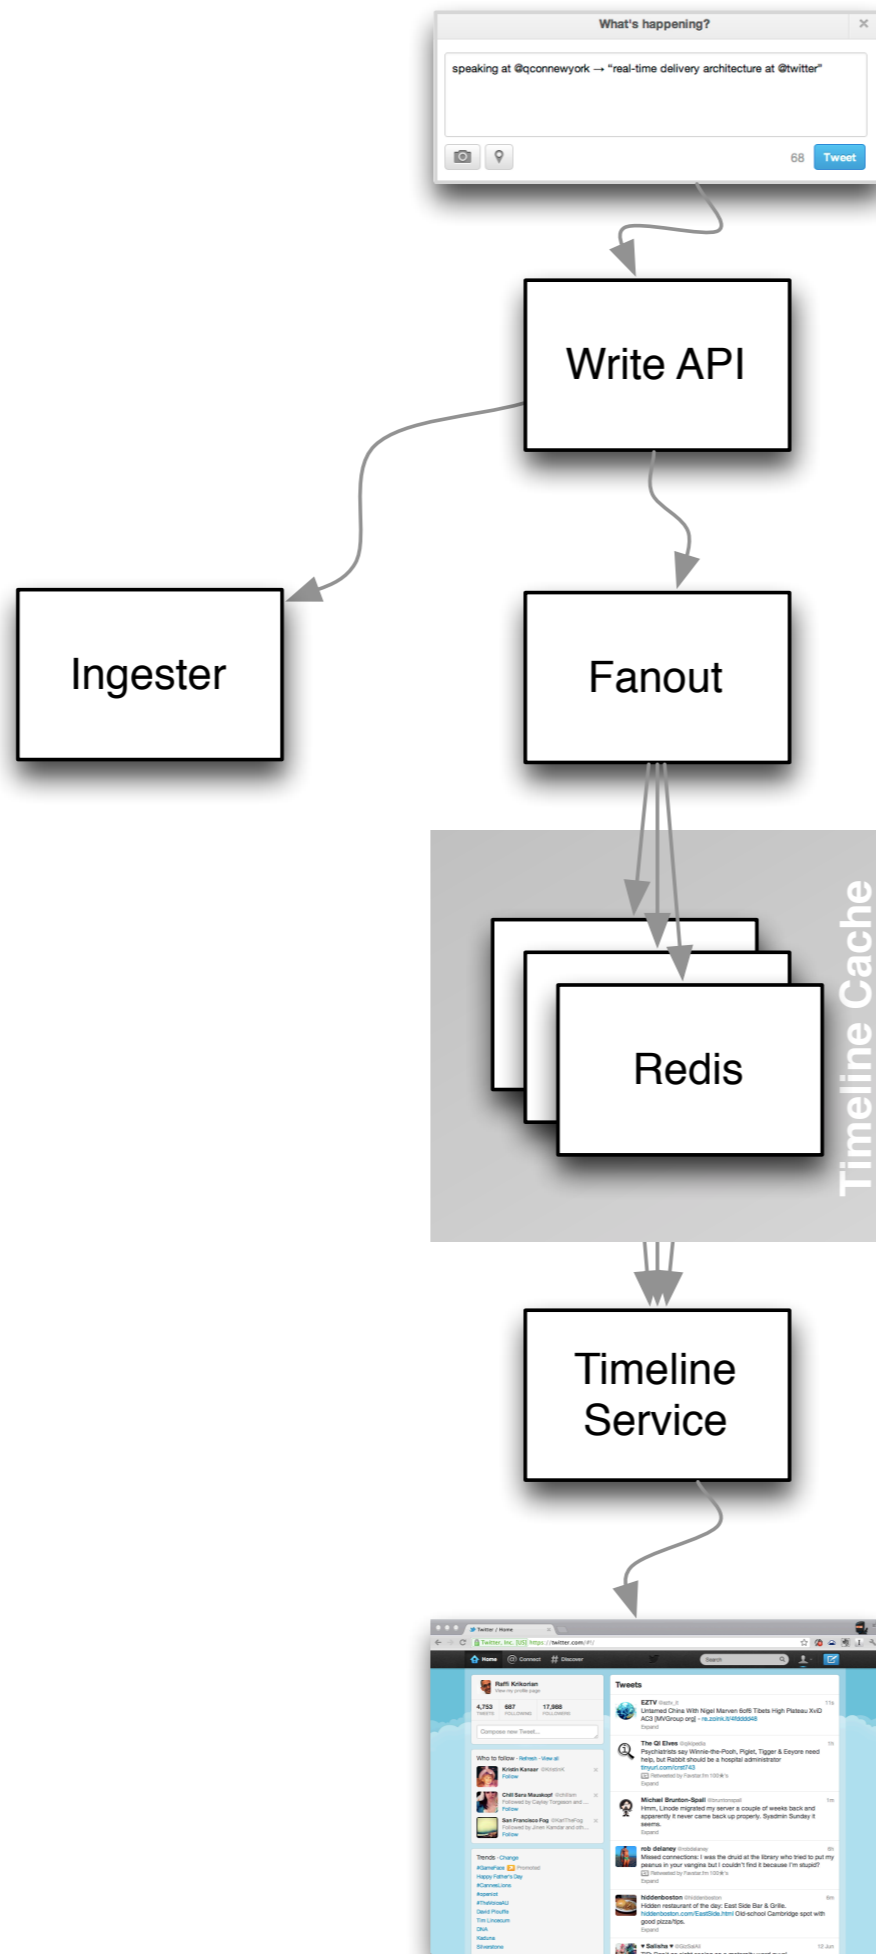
What's happening?

speaking at @qconnewyork → "real-time delivery architecture at @twitter"

68 Tweet

Write API

Ingester

Fanout

Redis

Timeline Cache

Timeline Service

Twitter / Home

https://twitter.com/#!/

Home Connect Discover

Raffi Krikorian

Tweets

Who to follow

Trends

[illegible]